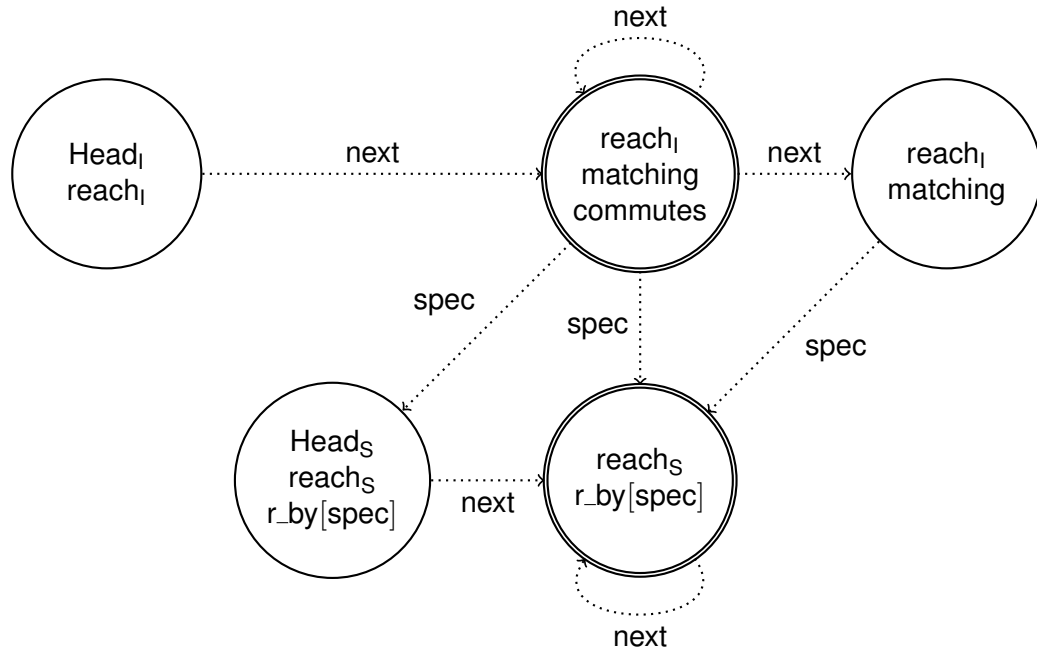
next

$\text{Head}_\text{I}$
$\text{reach}_\text{I}$

next

$\text{reach}_\text{I}$
matching
commutes

next

$\text{reach}_\text{I}$
matching

spec

spec

spec

$\text{Head}_\text{S}$
$\text{reach}_\text{S}$
r_by[spec]

next

$\text{reach}_\text{S}$
r_by[spec]

next